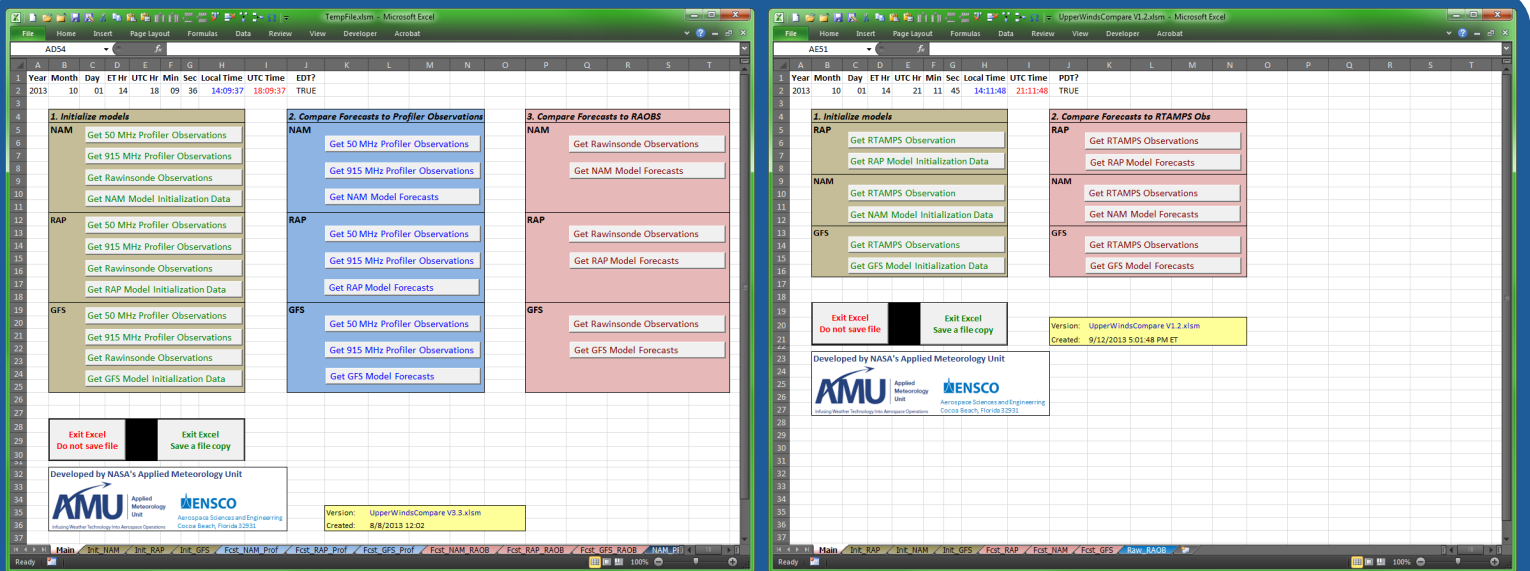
TempFile.xlsm - Microsoft Excel

File Home Insert Page Layout Formulas Data Review View Developer Acrobat

AD54

| | A | B | C | D | E | F | G | H | I | J |
|---|---|---|---|---|---|---|---|---|---|---|
| 1 | Year | Month | Day | ET Hr | UTC Hr | Min | Sec | Local Time | UTC Time | EDT? |
| 2 | 2013 | 10 | 01 | 14 | 18 | 09 | 36 | 14:09:37 | 18:09:37 | TRUE |

1. Initialize models
NAM
Get 50 MHz Profiler Observations
Get 915 MHz Profiler Observations
Get Rawinsonde Observations
Get NAM Model Initialization Data
RAP
Get 50 MHz Profiler Observations
Get 915 MHz Profiler Observations
Get Rawinsonde Observations
Get RAP Model Initialization Data
GFS
Get 50 MHz Profiler Observations
Get 915 MHz Profiler Observations
Get Rawinsonde Observations
Get GFS Model Initialization Data

2. Compare Forecasts to Profiler Observations
NAM
Get 50 MHz Profiler Observations
Get 915 MHz Profiler Observations
Get NAM Model Forecasts
RAP
Get 50 MHz Profiler Observations
Get 915 MHz Profiler Observations
Get RAP Model Forecasts
GFS
Get 50 MHz Profiler Observations
Get 915 MHz Profiler Observations
Get GFS Model Forecasts

3. Compare Forecasts to RAOBS
NAM
Get Rawinsonde Observations
Get NAM Model Forecasts
RAP
Get Rawinsonde Observations
Get RAP Model Forecasts
GFS
Get Rawinsonde Observations
Get GFS Model Forecasts

Exit Excel
Do not save file

Exit Excel
Save a file copy

Developed by NASA's Applied Meteorology Unit
AMU Applied Meteorology Unit
Infusing Weather Technology Into Aerospace Operations
ENSCO
Aerospace Sciences and Engineering
Cocoa Beach, Florida 32931

Version: UpperWindsCompare V3.3.xlsm
Created: 8/8/2013 12:02

Main Init_NAM Init_RAP Init_GFS Fcst_NAM_Prof Fcst_RAP_Prof Fcst_GFS_Prof Fcst_NAM_RAOB Fcst_RAP_RAOB Fcst_GFS_RAOB NAM_P
Ready 100%

UpperWindsCompare V1.2.xlsm - Microsoft Excel

File Home Insert Page Layout Formulas Data Review View Developer Acrobat

AE51

| | A | B | C | D | E | F | G | H | I | J |
|---|---|---|---|---|---|---|---|---|---|---|
| 1 | Year | Month | Day | ET Hr | UTC Hr | Min | Sec | Local Time | UTC Time | PDT? |
| 2 | 2013 | 10 | 01 | 14 | 21 | 11 | 45 | 14:11:48 | 21:11:48 | TRUE |

1. Initialize models
RAP
Get RTAMPS Observation
Get RAP Model Initialization Data
NAM
Get RTAMPS Observation
Get NAM Model Initialization Data
GFS
Get RTAMPS Observations
Get GFS Model Initialization Data

2. Compare Forecasts to RTAMPS Obs
RAP
Get RTAMPS Observations
Get RAP Model Forecasts
NAM
Get RTAMPS Observations
Get NAM Model Forecasts
GFS
Get RTAMPS Observations
Get GFS Model Forecasts

Exit Excel
Do not save file

Exit Excel
Save a file copy

Version: UpperWindsCompare V1.2.xlsm
Created: 9/12/2013 5:01:48 PM ET

Developed by NASA's Applied Meteorology Unit
AMU Applied Meteorology Unit
Infusing Weather Technology Into Aerospace Operations
ENSCO
Aerospace Sciences and Engineering
Cocoa Beach, Florida 32931

Main Init_RAP Init_NAM Init_GFS Fcst_RAP Fcst_NAM Fcst_GFS Raw_RAOB
Ready 100%